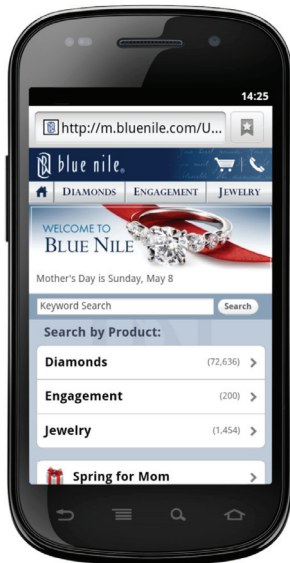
14:25

http://m.bluenile.com/U...

blue nile

DIAMONDS ENGAGEMENT JEWELRY

WELCOME TO BLUE NILE

Mother's Day is Sunday, May 8

Keyword Search

Search

Search by Product:

Diamonds (72,636)

Engagement (200)

Jewelry (1,454)

Spring for Mom